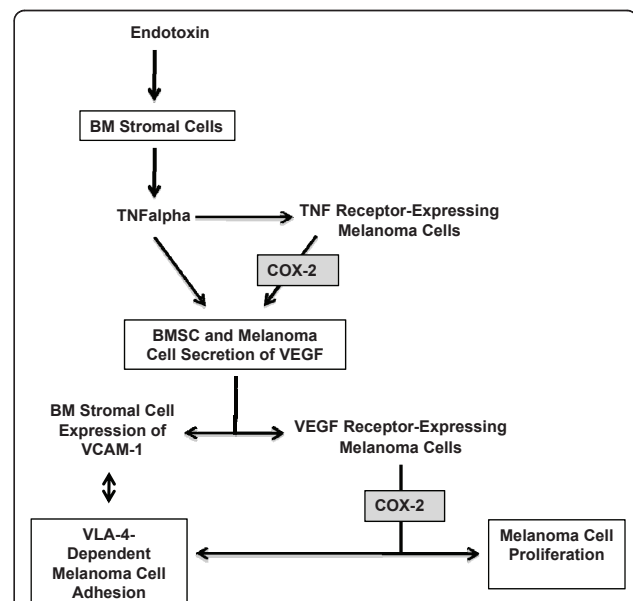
Endotoxin

BM Stromal Cells

TNFalpha

TNF Receptor-Expressing Melanoma Cells

COX-2

BMSC and Melanoma Cell Secretion of VEGF

BM Stromal Cell Expression of VCAM-1

VEGF Receptor-Expressing Melanoma Cells

COX-2

VLA-4-Dependent Melanoma Cell Adhesion

Melanoma Cell Proliferation